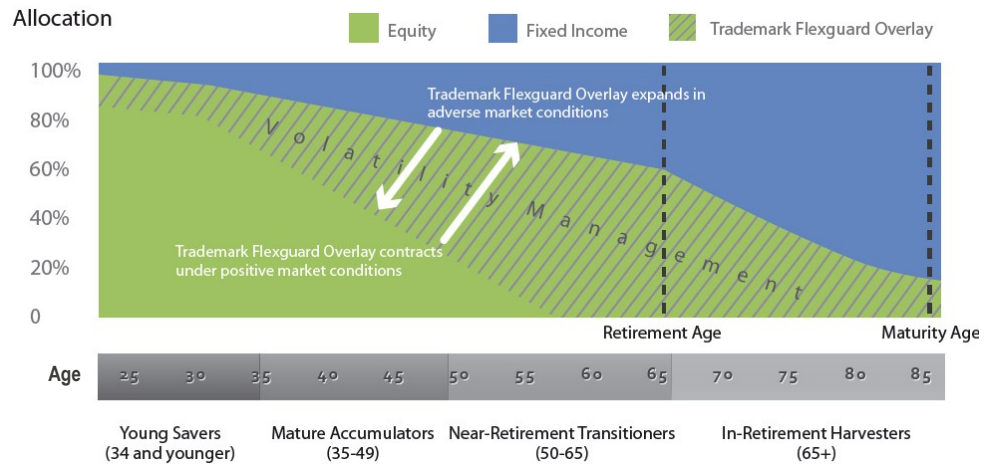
Allocation

Equity

Fixed Income

Trademark Flexguard Overlay

100%

80%

60%

40%

20%

0

Trademark Flexguard Overlay expands in adverse market conditions

Volatility Management

Trademark Flexguard Overlay contracts under positive market conditions

Retirement Age

Maturity Age

Age

25 30 35 40 45 50 55 60 65 70 75 80 85

Young Savers (34 and younger)

Mature Accumulators (35-49)

Near-Retirement Transitioners (50-65)

In-Retirement Harvesters (65+)